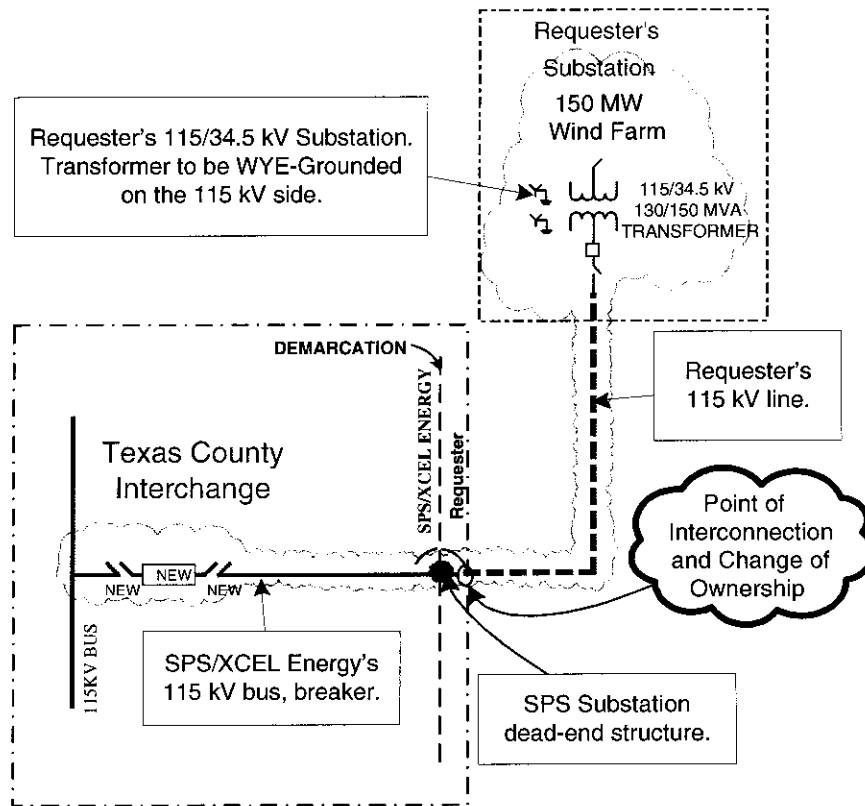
Requester's Substation

150 MW Wind Farm

Requester's 115/34.5 kV Substation. Transformer to be WYE-Grounded on the 115 kV side.

115/34.5 kV 130/150 MVA TRANSFORMER

DEMARCATION

SPS/XCEL ENERGY

Requester

Requester's 115 kV line.

Texas County Interchange

Point of Interconnection and Change of Ownership

NEW

NEW

NEW

115KV BUS

SPS/XCEL Energy's 115 kV bus, breaker.

SPS Substation dead-end structure.